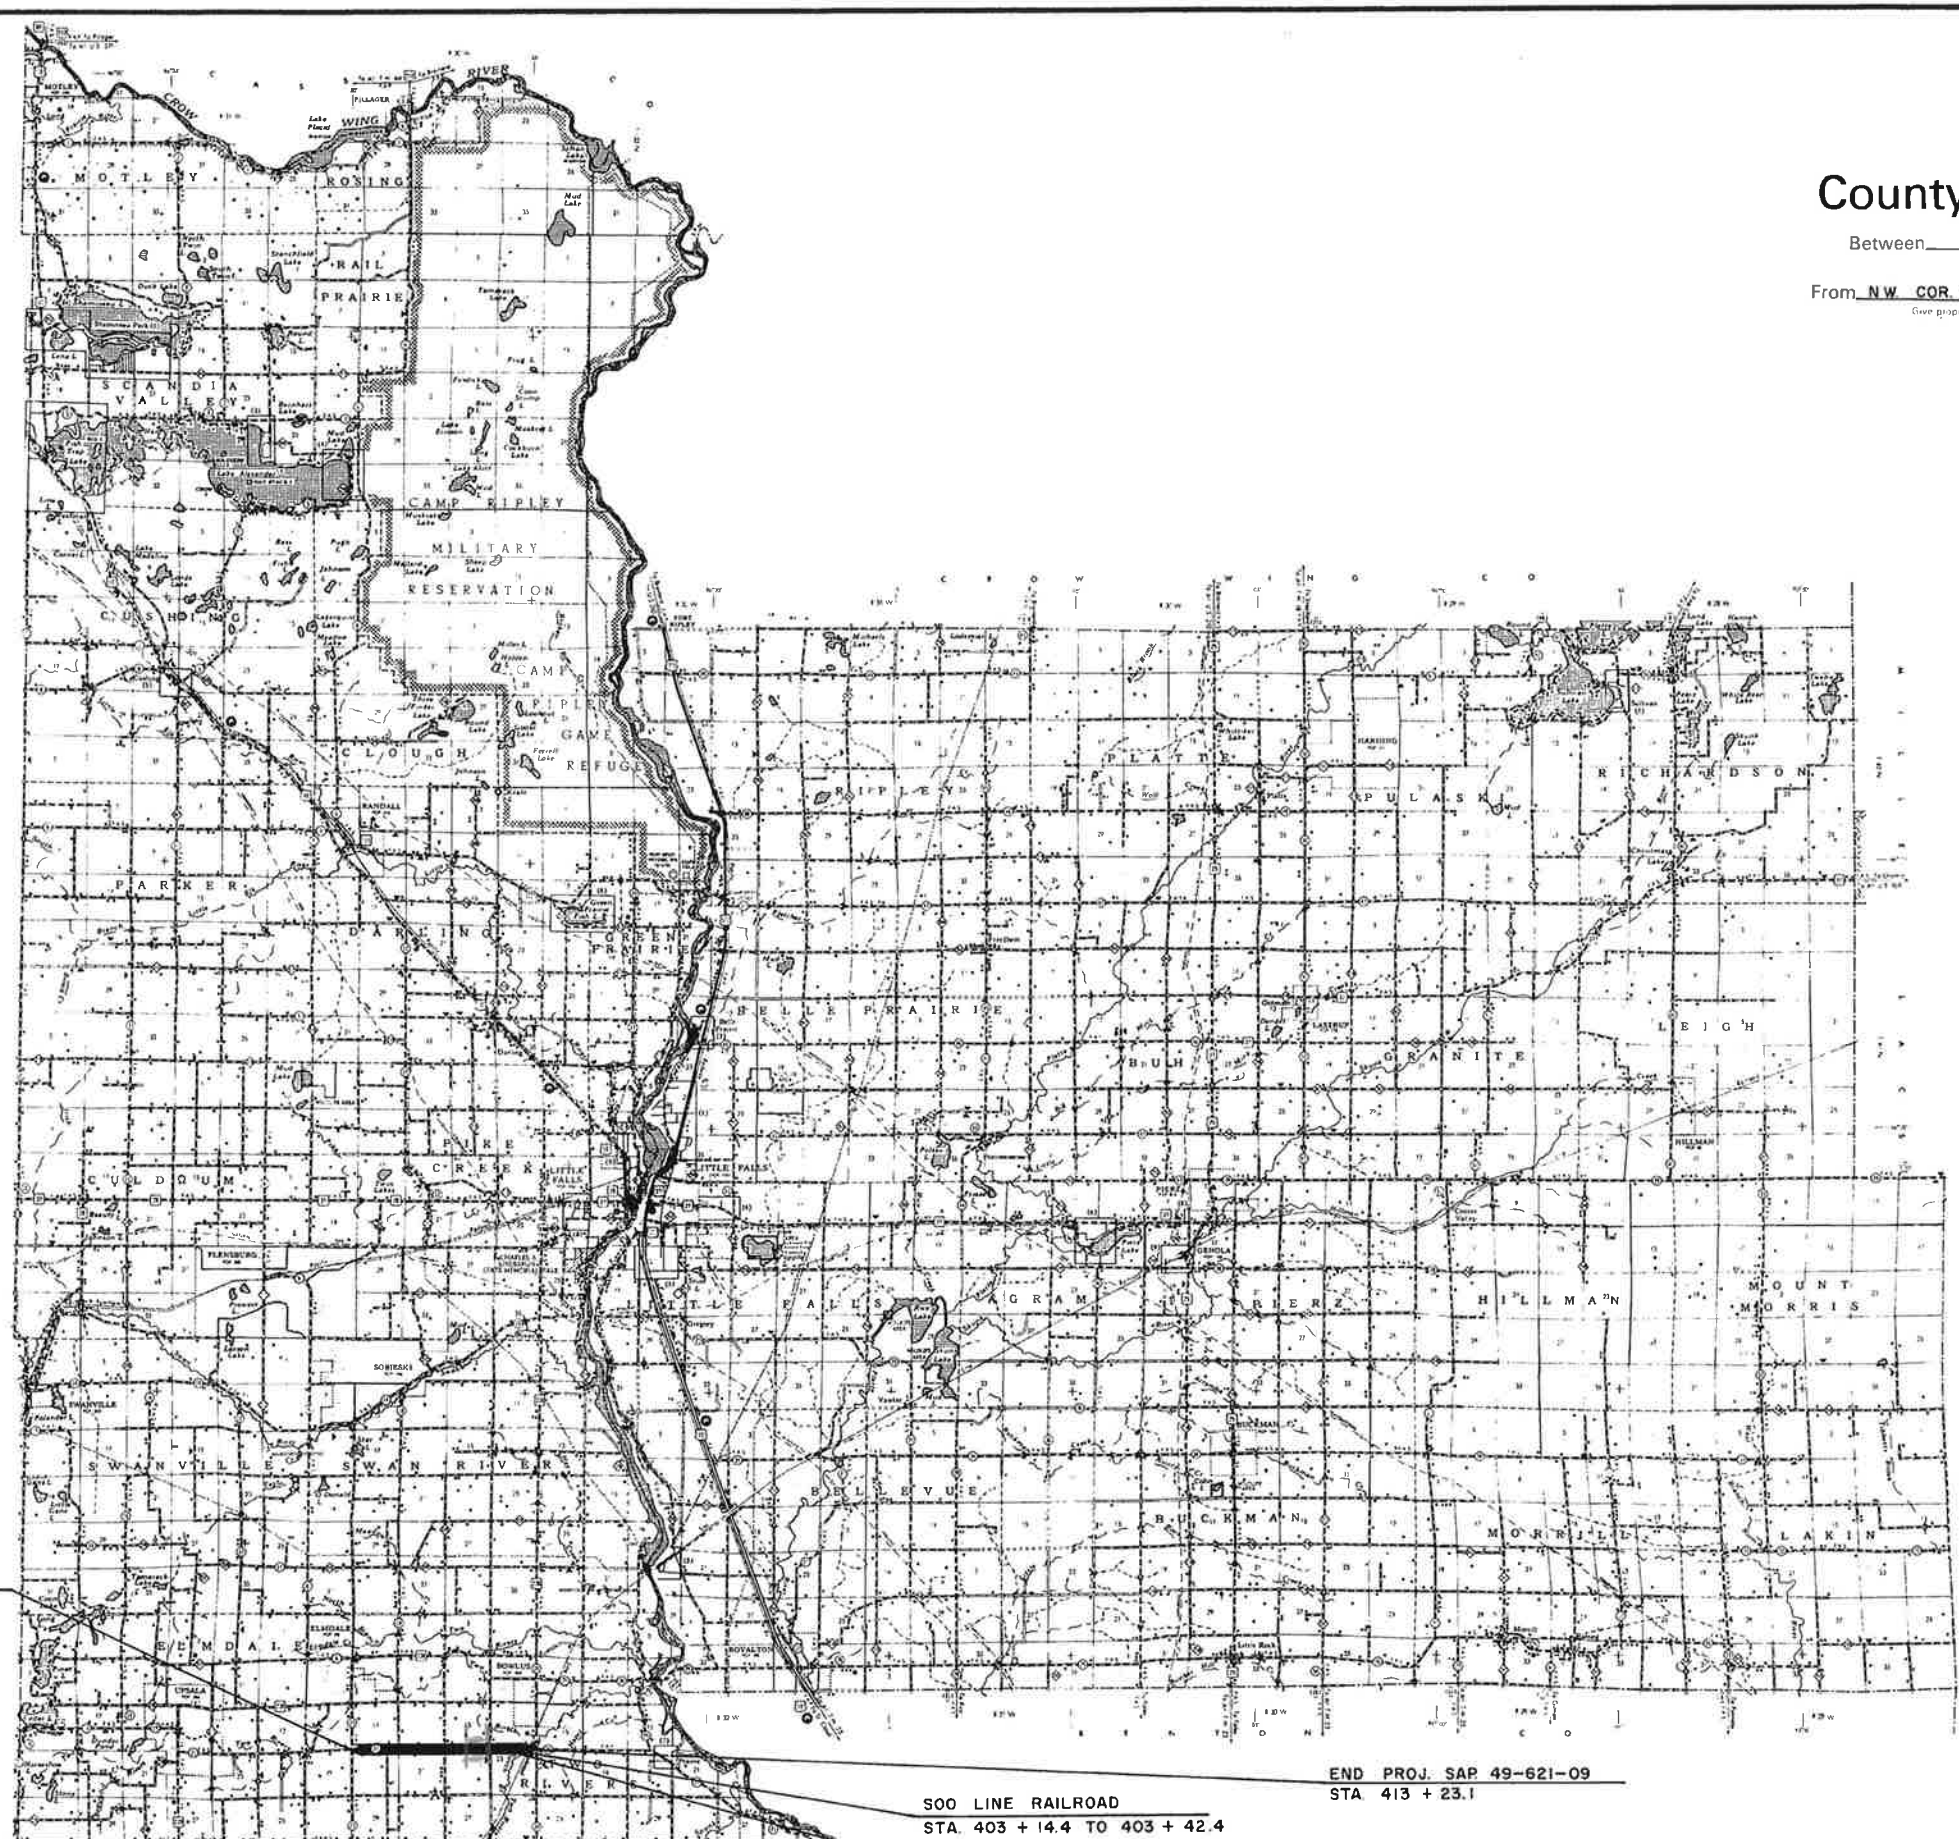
County

Between

From N.W. COR.

CASS

CROW WING RIVER

PILLAGER

MOTLEY

ROSING

RAIL PRAIRIE

SCANDIA VALLEY

CAMP RIPLEY MILITARY RESERVATION

CUSHING

CAMP RIPLEY GAME REFUGE

CLOUGH

RANDALL

PARKER

DARLING

GREEN PRAIRIE

BELLE PRAIRIE

PIKE CREEK

CULDRUM

LITTLE FALLS

FLENSBURG

SOBIESKI

SWANVILLE

SWANVILLE

SWAN RIVER

ELMDALE

UPSALA

BOWLUS

ROYALTON

CROW WING CO

RIPLEY

PLATTE

PULASKI

RICHARDSON

HARDING

BUH

GRANITE

LEIGH

HILLMAN

PIERZ

GENOLA

GRAM

HILLMAN

MOUNT MORRIS

BELLEVUE

BUCKMAN

MORRILL

LAKIN

BENTON CO

RIVER

END PROJ. SAP 49-621-09
STA 413 + 23.1

SOO LINE RAILROAD
STA. 403 + 14.4 TO 403 + 42.4